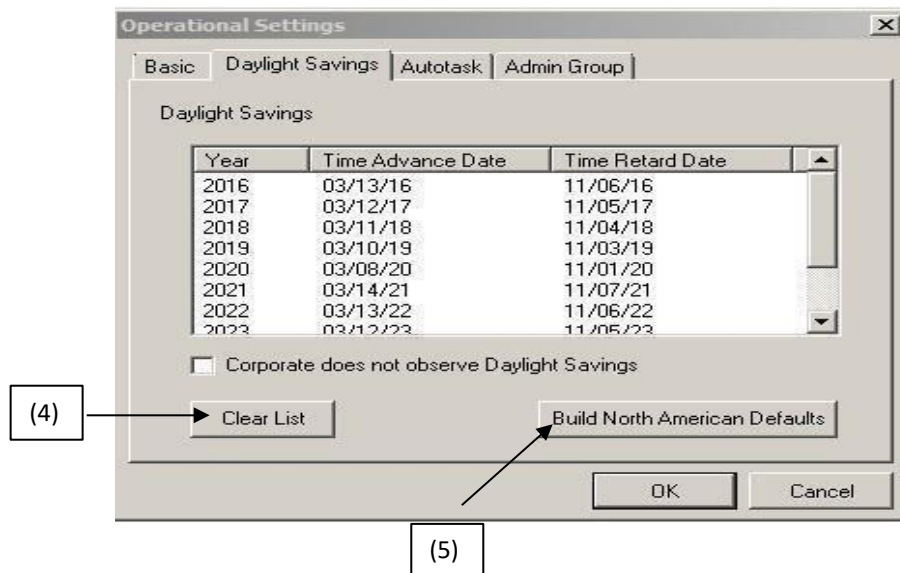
Operational Settings

Basic | Daylight Savings | Autotask | Admin Group

Daylight Savings

| Year | Time Advance Date | Time Retard Date |
|---|---|---|
| 2016 | 03/13/16 | 11/06/16 |
| 2017 | 03/12/17 | 11/05/17 |
| 2018 | 03/11/18 | 11/04/18 |
| 2019 | 03/10/19 | 11/03/19 |
| 2020 | 03/08/20 | 11/01/20 |
| 2021 | 03/14/21 | 11/07/21 |
| 2022 | 03/13/22 | 11/06/22 |
| 2023 | 03/12/23 | 11/05/23 |

Corporate does not observe Daylight Savings

(4)

Clear List

Build North American Defaults

OK

Cancel

(5)